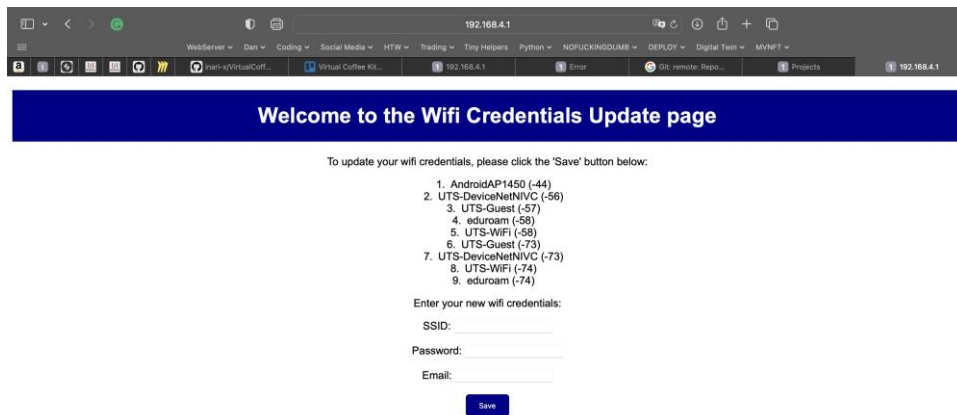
192.168.4.1

WebServer ∨ Dan ∨ Coding ∨ Social Media ∨ HTW ∨ Trading ∨ Tiny Helpers Python ∨ NOFUCKINGDUMB ∨ DEPLOY ∨ Digital Twin ∨ MVNFT ∨

inari-x/VirtualCoff... Virtual Coffee Kit... 192.168.4.1 Error Git: remote: Repo... Projects 192.168.4.1

Welcome to the Wifi Credentials Update page

To update your wifi credentials, please click the 'Save' button below:

1. AndroidAP1450 (-44)
2. UTS-DeviceNetNIVC (-56)
3. UTS-Guest (-57)
4. eduroam (-58)
5. UTS-WiFi (-58)
6. UTS-Guest (-73)
7. UTS-DeviceNetNIVC (-73)
8. UTS-WiFi (-74)
9. eduroam (-74)

Enter your new wifi credentials:

SSID:

Password:

Email:

Save